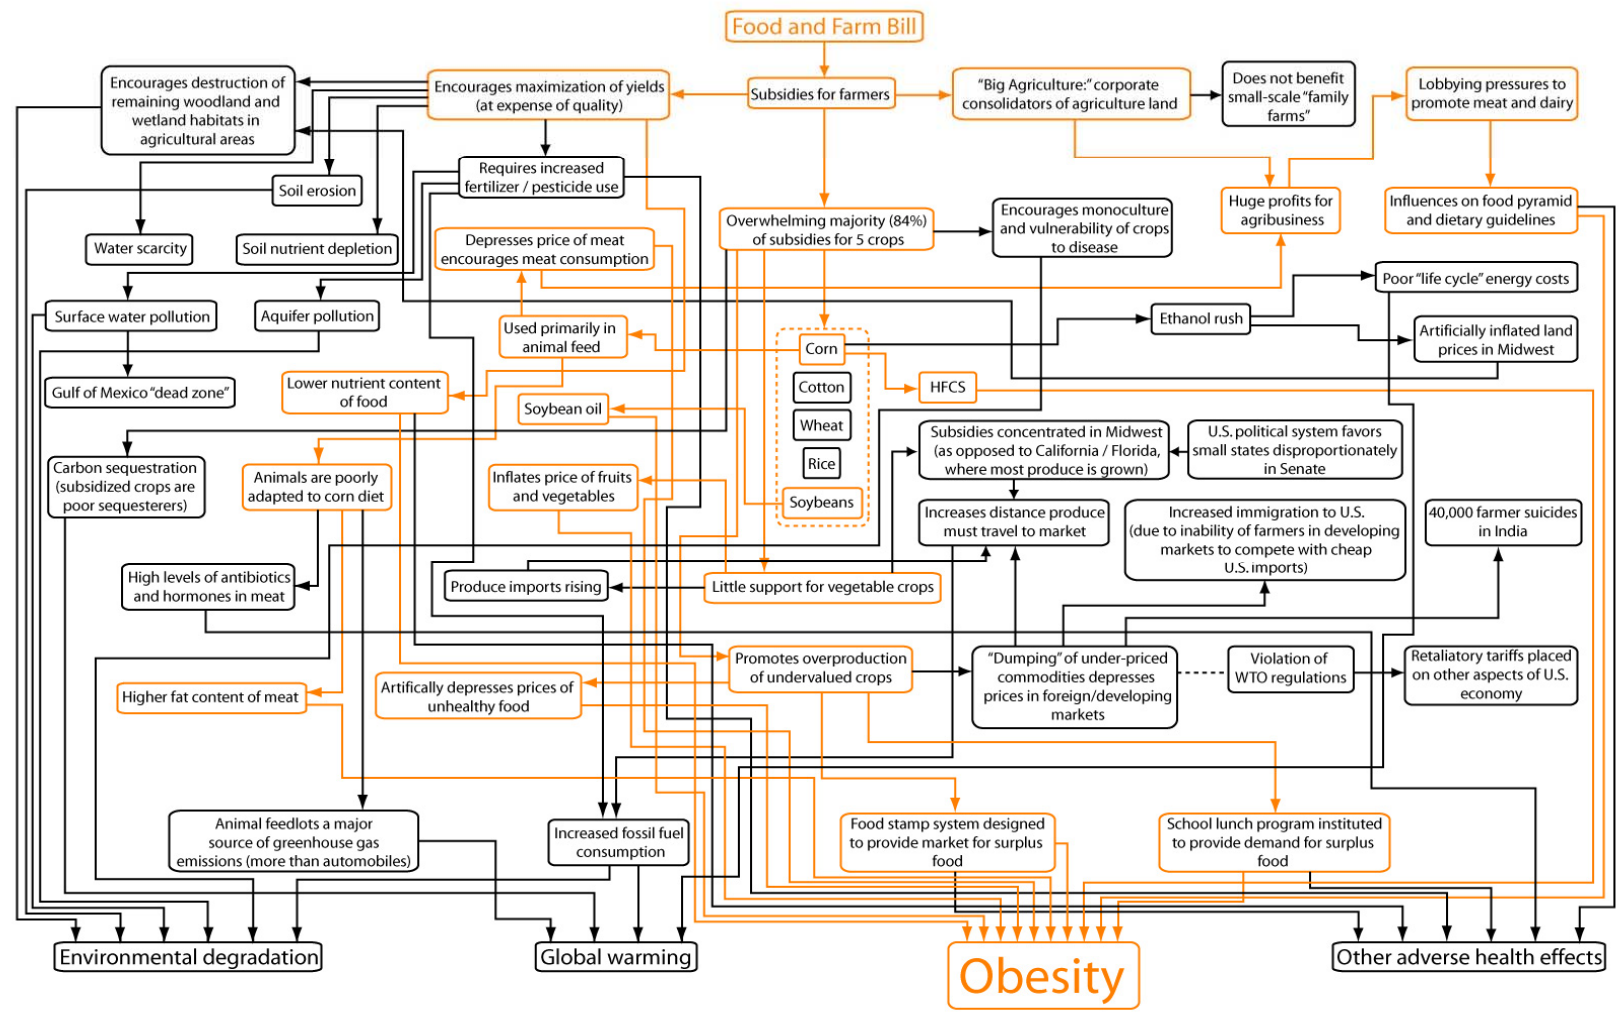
Food and Farm Bill

Encourages destruction of remaining woodland and wetland habitats in agricultural areas

Encourages maximization of yields (at expense of quality)

Subsidies for farmers

"Big Agriculture:" corporate consolidators of agriculture land

Does not benefit small-scale "family farms"

Lobbying pressures to promote meat and dairy

Requires increased fertilizer / pesticide use

Soil erosion

Water scarcity

Soil nutrient depletion

Depresses price of meat encourages meat consumption

Overwhelming majority (84%) of subsidies for 5 crops

Encourages monoculture and vulnerability of crops to disease

Huge profits for agribusiness

Influences on food pyramid and dietary guidelines

Surface water pollution

Aquifer pollution

Used primarily in animal feed

Ethanol rush

Poor "life cycle" energy costs

Artificially inflated land prices in Midwest

Gulf of Mexico "dead zone"

Lower nutrient content of food

Corn

Cotton

Wheat

Rice

Soybeans

HFCS

Soybean oil

Carbon sequestration (subsidized crops are poor sequesterers)

Animals are poorly adapted to corn diet

Inflates price of fruits and vegetables

Subsidies concentrated in Midwest (as opposed to California / Florida, where most produce is grown)

U.S. political system favors small states disproportionately in Senate

Increases distance produce must travel to market

Increased immigration to U.S. (due to inability of farmers in developing markets to compete with cheap U.S. imports)

40,000 farmer suicides in India

High levels of antibiotics and hormones in meat

Produce imports rising

Little support for vegetable crops

Promotes overproduction of undervalued crops

"Dumping" of under-priced commodities depresses prices in foreign/developing markets

Violation of WTO regulations

Retaliatory tariffs placed on other aspects of U.S. economy

Higher fat content of meat

Artificially depresses prices of unhealthy food

Animal feedlots a major source of greenhouse gas emissions (more than automobiles)

Increased fossil fuel consumption

Food stamp system designed to provide market for surplus food

School lunch program instituted to provide demand for surplus food

Environmental degradation

Global warming

Obesity

Other adverse health effects